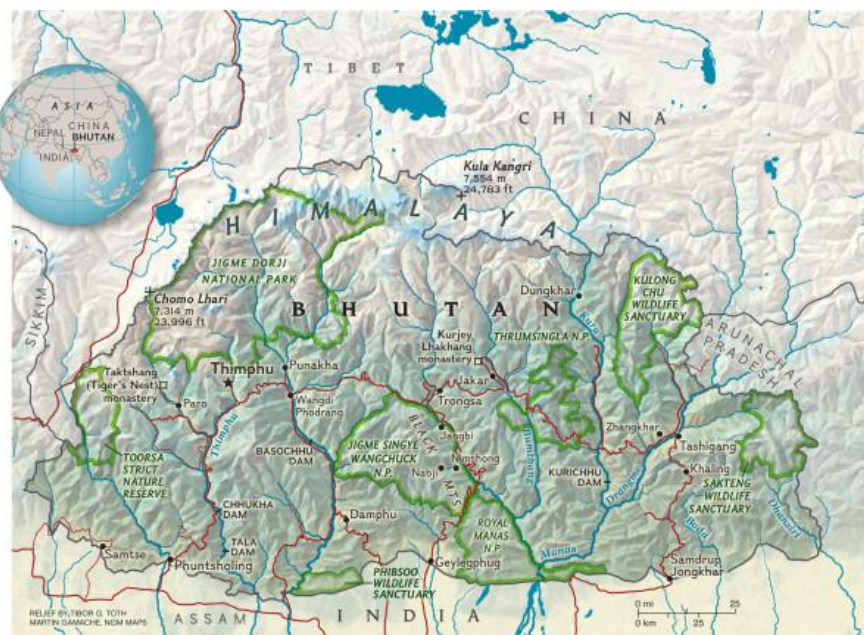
ASIA
NEPAL
CHINA
BHUTAN
INDIA

TIBET
CHINA
Kula Kangri
7,554 m
24,783 ft
HIMALAYA
JIGME DORJI NATIONAL PARK
Chomo Lhari
7,314 m
23,996 ft
BHUTAN
Dungkhar
KULONG CHU WILDLIFE SANCTUARY
SIKKIM
Kurjey Lhakhang monastery
THRUMSINGLA N.P.
ARUNACHAL PRADESH
Taktshang (Tiger's Nest) monastery
Thimphu
Punakha
Jakar
Paro
Wangdi Phodrang
Trongsa
Zhangkhar
Tashigang
BASOCHHU DAM
BLACK MTS.
Jaogbi
JIGME SINGYE WANGCHUCK N.P.
Nimshong
Khaling
TOORSA STRICT NATURE RESERVE
Nabji
KURICHHU DAM
SAKTENG WILDLIFE SANCTUARY
CHHUKHA DAM
Damphu
ROYAL MANAS N.P.
TALA DAM
Samtse
Phuntsholing
PHIBSOO WILDLIFE SANCTUARY
Geylegphug
Samdrup Jongkhar
Manas
Drangme
Kuru
Thimphu
Bumthang
Dhansiri
Bada
ASSAM
INDIA
0 mi 25
0 km 25
RELIEF BY TIBOR G. TOTH
MARTIN GAMACHE, NGM MAPS